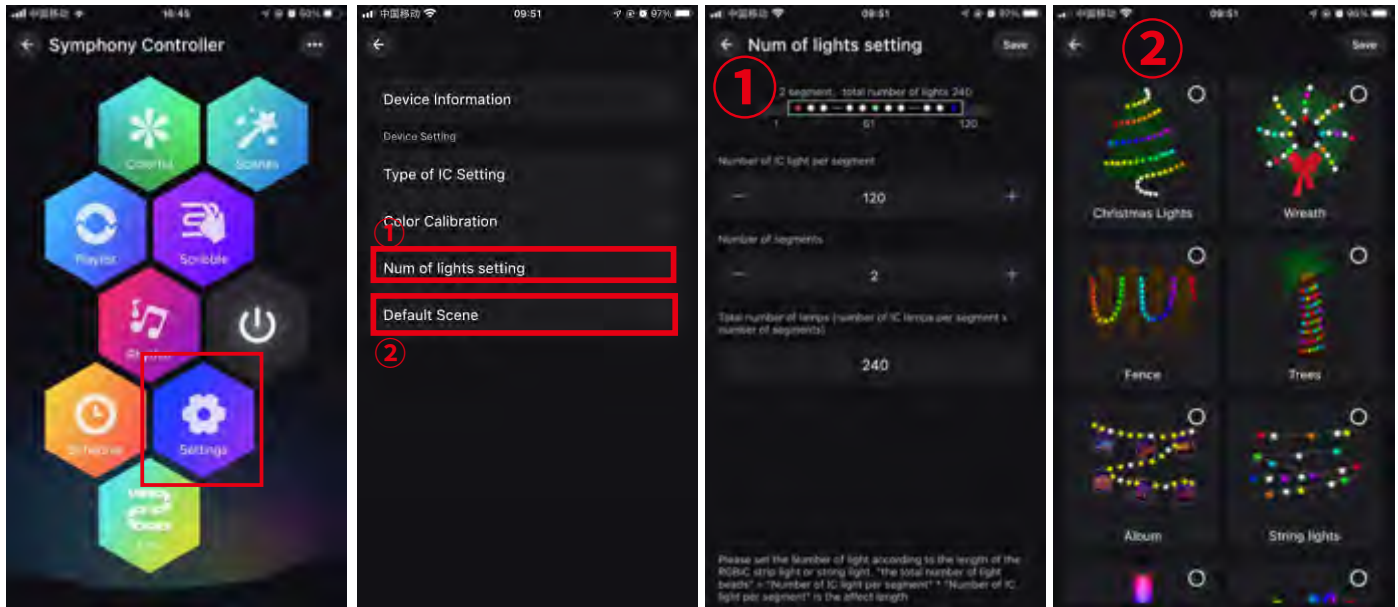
中国移动 16:45 90%

Symphony Controller

Colorful

Scenes

Playlist

Scribble

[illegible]

Schedule

Settings

中国移动 09:51 97%

Device Information

Device Setting

Type of IC Setting

Color Calibration

①

Num of lights setting

Default Scene

②

中国移动 09:51 97%

Num of lights setting

Save

①

2 segment, total number of lights 240

1 61 120

Number of IC light per segment

120

Number of segments

2

Total number of lamps (number of IC lamps per segment x number of segments)

240

Please set the Number of light according to the length of the RGBIC strip light or strong light. "the total number of light beads" = "Number of IC light per segment" * "Number of IC light per segment" is the affect length

中国移动 09:51 96%

②

Save

Christmas Lights

Wreath

Fence

Trees

Album

String lights